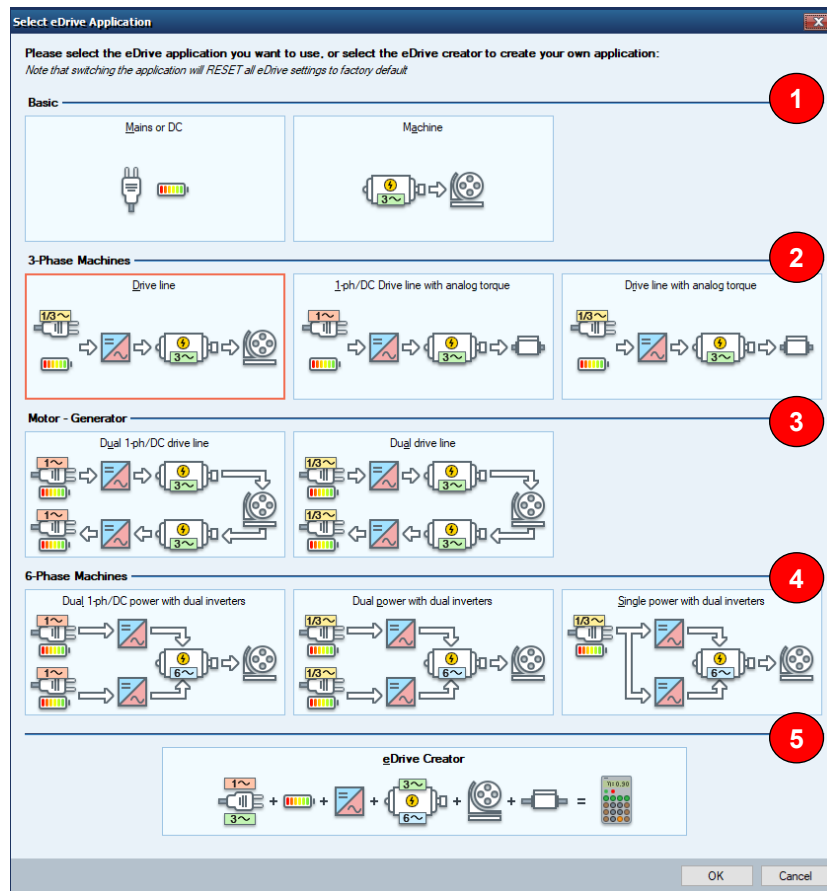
Select eDrive Application

Please select the eDrive application you want to use, or select the eDrive creator to create your own application:
Note that switching the application will RESET all eDrive settings to factory default

Basic
1
Mains or DC
Machine
3~

3-Phase Machines
2
Drive line
1/3~
3~
1-ph/DC Drive line with analog torque
1~
3~
Drive line with analog torque
1/3~
3~

Motor - Generator
3
Dual 1-ph/DC drive line
1~
3~
1~
3~
Dual drive line
1/3~
3~
1/3~
3~

6-Phase Machines
4
Dual 1-ph/DC power with dual inverters
1~
1~
6~
Dual power with dual inverters
1/3~
1/3~
6~
Single power with dual inverters
1/3~
6~

5
eDrive Creator
1~
3~
+
+
3~
6~
+
+
+
=

OK
Cancel